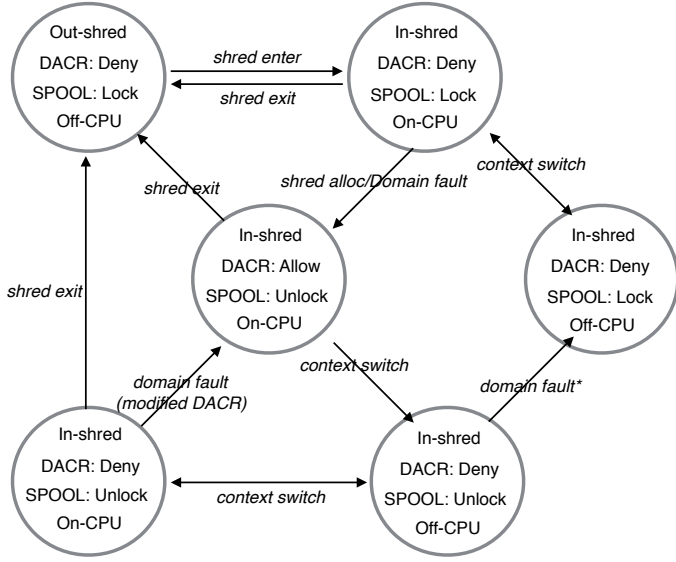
Out-shred
DACR: Deny
SPOOL: Lock
Off-CPU

shred enter

shred exit

In-shred
DACR: Deny
SPOOL: Lock
On-CPU

context switch

shred exit

shred alloc/Domain fault

In-shred
DACR: Allow
SPOOL: Unlock
On-CPU

In-shred
DACR: Deny
SPOOL: Lock
Off-CPU

shred exit

context switch

domain fault
(modified DACR)

domain fault*

In-shred
DACR: Deny
SPOOL: Unlock
On-CPU

context switch

In-shred
DACR: Deny
SPOOL: Unlock
Off-CPU